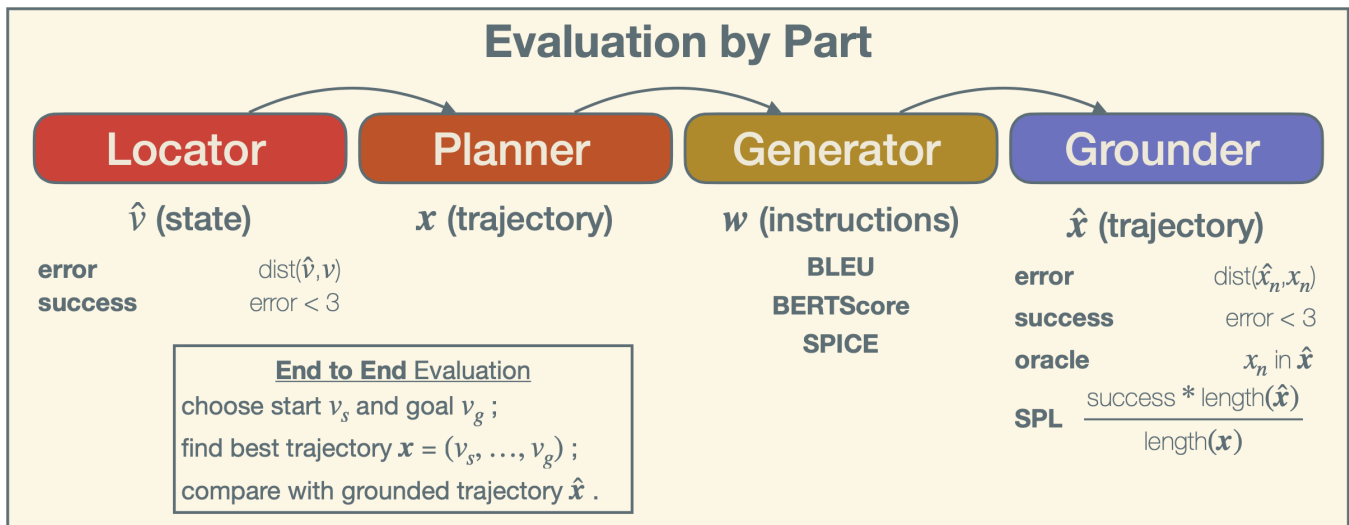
Evaluation by Part

Locator

Planner

Generator

Grounder

$\hat{v}$ (state)

error dist($\hat{v}$,$v$)
success error < 3

$x$ (trajectory)

$w$ (instructions)

BLEU
BERTScore
SPICE

$\hat{x}$ (trajectory)

error dist($\hat{x}_n$,$x_n$)
success error < 3
oracle $x_n$ in $\hat{x}$
SPL $\frac{\text{success * length}(\hat{x})}{\text{length}(x)}$

End to End Evaluation
choose start $v_s$ and goal $v_g$ ;
find best trajectory $x = (v_s, \ldots, v_g)$ ;
compare with grounded trajectory $\hat{x}$ .